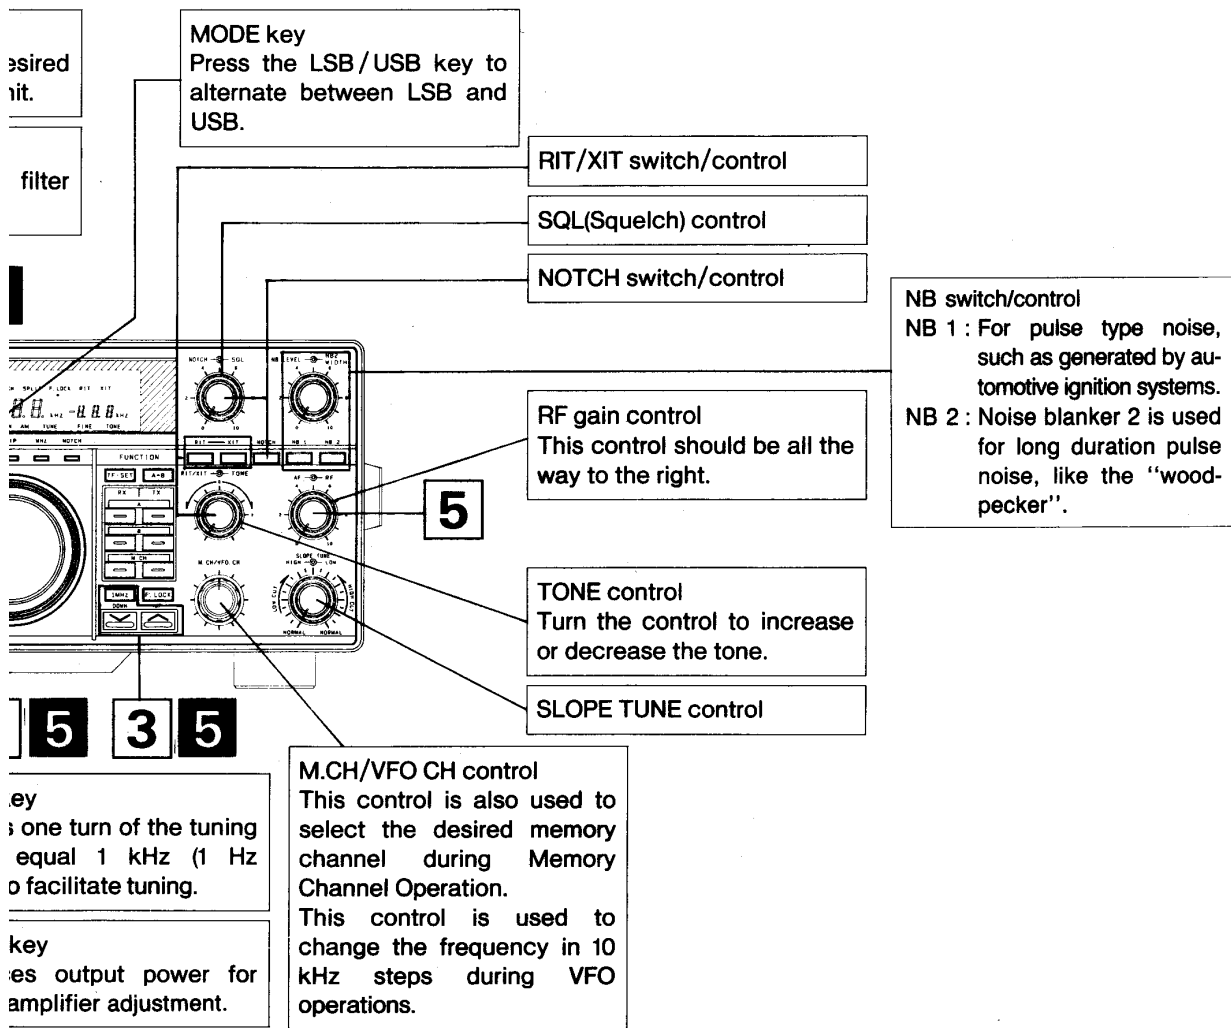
esired
nit.

filter

MODE key
Press the LSB / USB key to alternate between LSB and USB.

RIT/XIT switch/control

SQL(Squelch) control

NOTCH switch/control

NB switch/control
NB 1 : For pulse type noise, such as generated by automotive ignition systems.
NB 2 : Noise blanker 2 is used for long duration pulse noise, like the "woodpecker".

NOTCH — SQL
NB LEVEL — NB2 WIDTH
RIT — XIT
NOTCH
NB 1
NB 2
FUNCTION
RX
TX
M CH
1MHz
F. LOCK
DOWN
UP
RIT/XIT — TONE
AF — RF
M.CH/VFO CH
SLOPE TUNE
HIGH — LOW
LOW CUT
HIGH CUT
NORMAL
NORMAL

RF gain control
This control should be all the way to the right.

5

TONE control
Turn the control to increase or decrease the tone.

SLOPE TUNE control

5 3 5

ey
one turn of the tuning equal 1 kHz (1 Hz o facilitate tuning.

key
es output power for amplifier adjustment.

M.CH/VFO CH control
This control is also used to select the desired memory channel during Memory Channel Operation.
This control is used to change the frequency in 10 kHz steps during VFO operations.